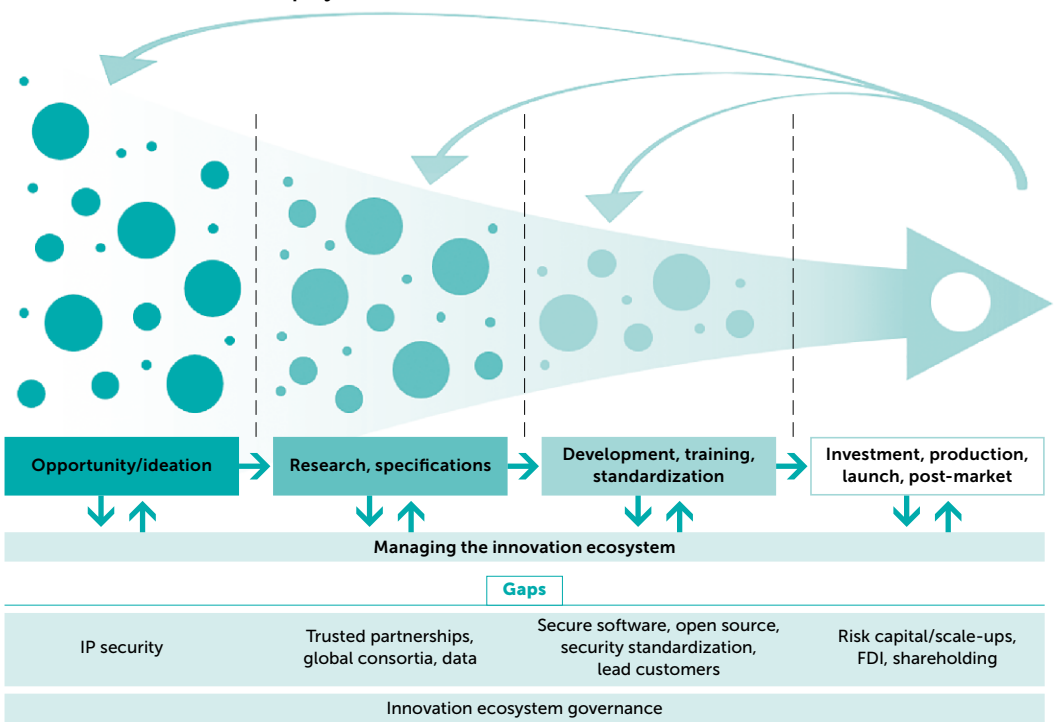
Opportunity/ideation

Research, specifications

Development, training, standardization

Investment, production, launch, post-market

Managing the innovation ecosystem

Gaps

| IP security | Trusted partnerships, global consortia, data | Secure software, open source, security standardization, lead customers | Risk capital/scale-ups, FDI, shareholding |
|---|---|---|---|

Innovation ecosystem governance